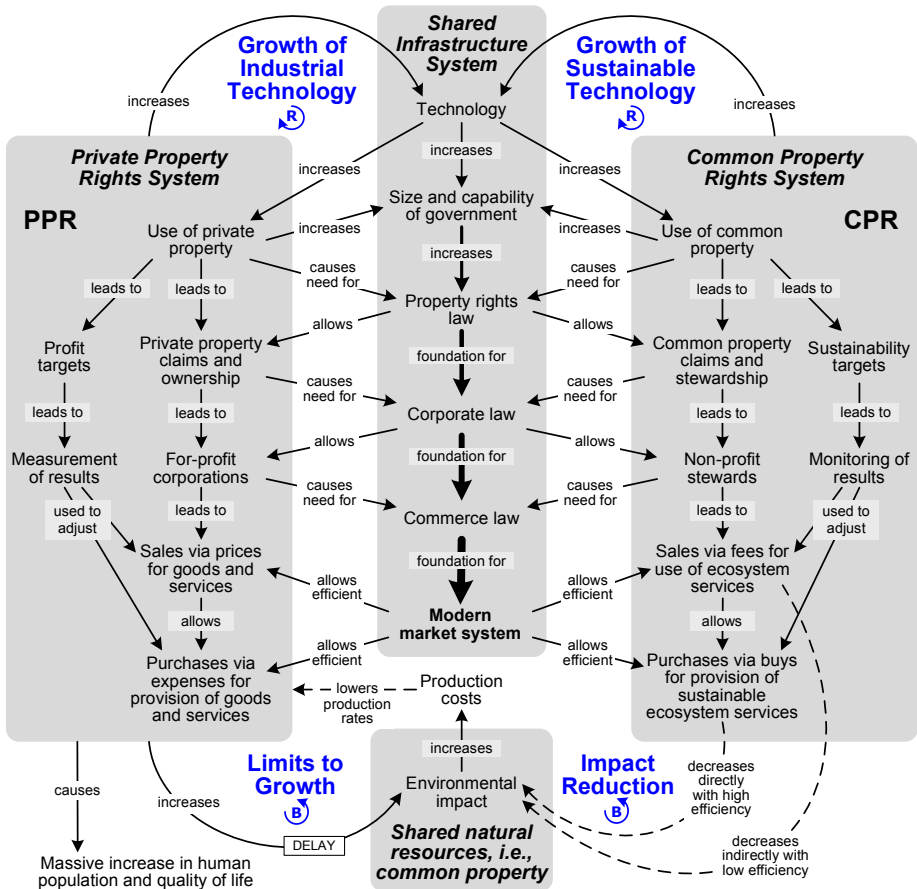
Shared Infrastructure System

Growth of Industrial Technology

R

Growth of Sustainable Technology

R

increases

increases

Technology

Private Property Rights System

Common Property Rights System

PPR

CPR

increases

increases

increases

Size and capability of government

increases

increases

Use of private property

Use of common property

increases

causes need for

causes need for

Property rights law

leads to

leads to

leads to

leads to

allows

allows

Profit targets

Private property claims and ownership

foundation for

Common property claims and stewardship

Sustainability targets

causes need for

causes need for

Corporate law

leads to

leads to

leads to

leads to

allows

allows

Measurement of results

For-profit corporations

foundation for

Non-profit stewards

Monitoring of results

causes need for

causes need for

Commerce law

used to adjust

leads to

leads to

used to adjust

foundation for

Sales via prices for goods and services

Sales via fees for use of ecosystem services

allows efficient

allows efficient

Modern market system

allows

allows

allows efficient

allows efficient

Purchases via expenses for provision of goods and services

Purchases via buys for provision of sustainable ecosystem services

Production costs

lowers production rates

increases

Limits to Growth

Impact Reduction

B

B

causes

increases

Environmental impact

decreases directly with high efficiency

DELAY

Shared natural resources, i.e., common property

decreases indirectly with low efficiency

Massive increase in human population and quality of life